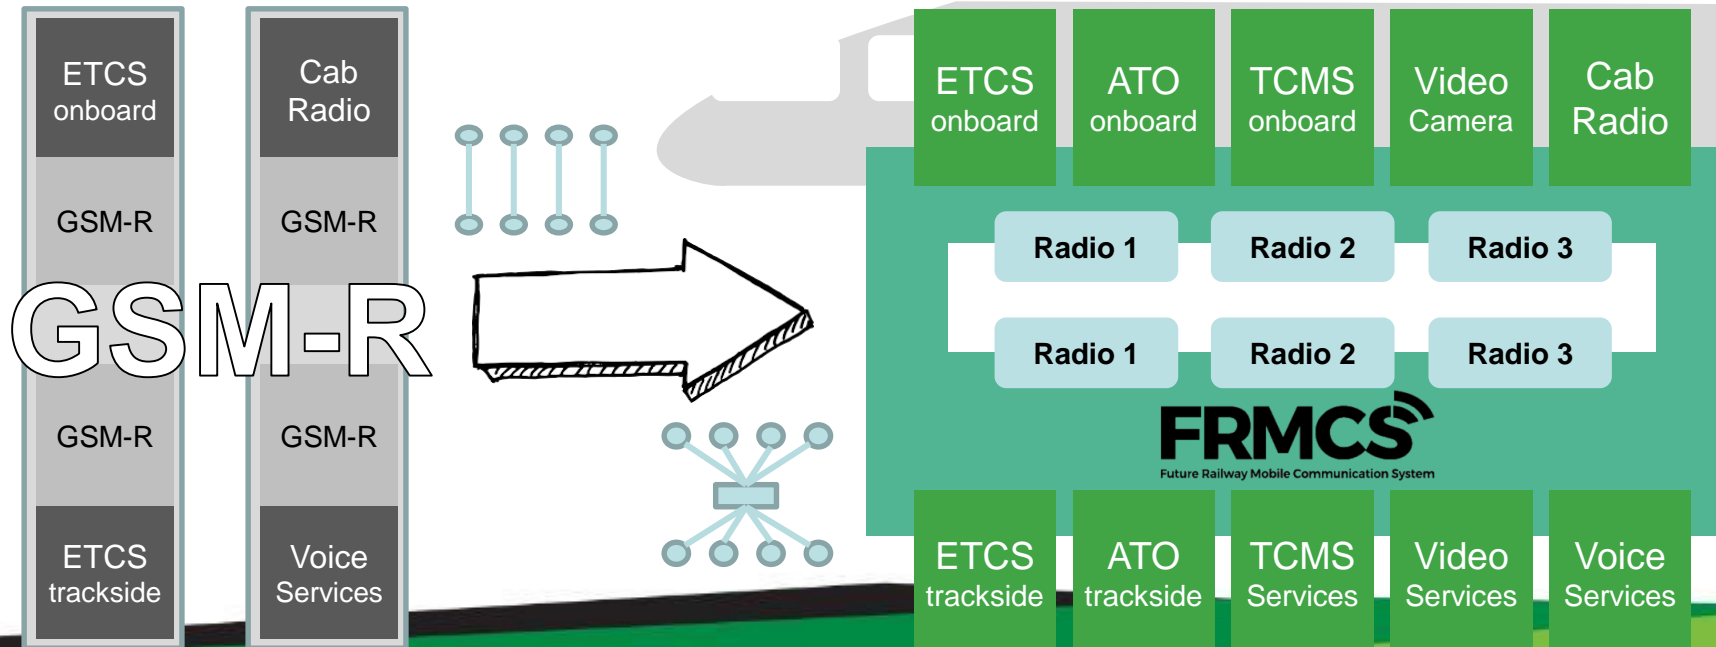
ETCS onboard

GSM-R

GSM-R

ETCS trackside

Cab Radio

GSM-R

GSM-R

Voice Services

GSM-R

ETCS onboard

ATO onboard

TCMS onboard

Video Camera

Cab Radio

Radio 1

Radio 2

Radio 3

Radio 1

Radio 2

Radio 3

FRMCS

Future Railway Mobile Communication System

ETCS trackside

ATO trackside

TCMS Services

Video Services

Voice Services